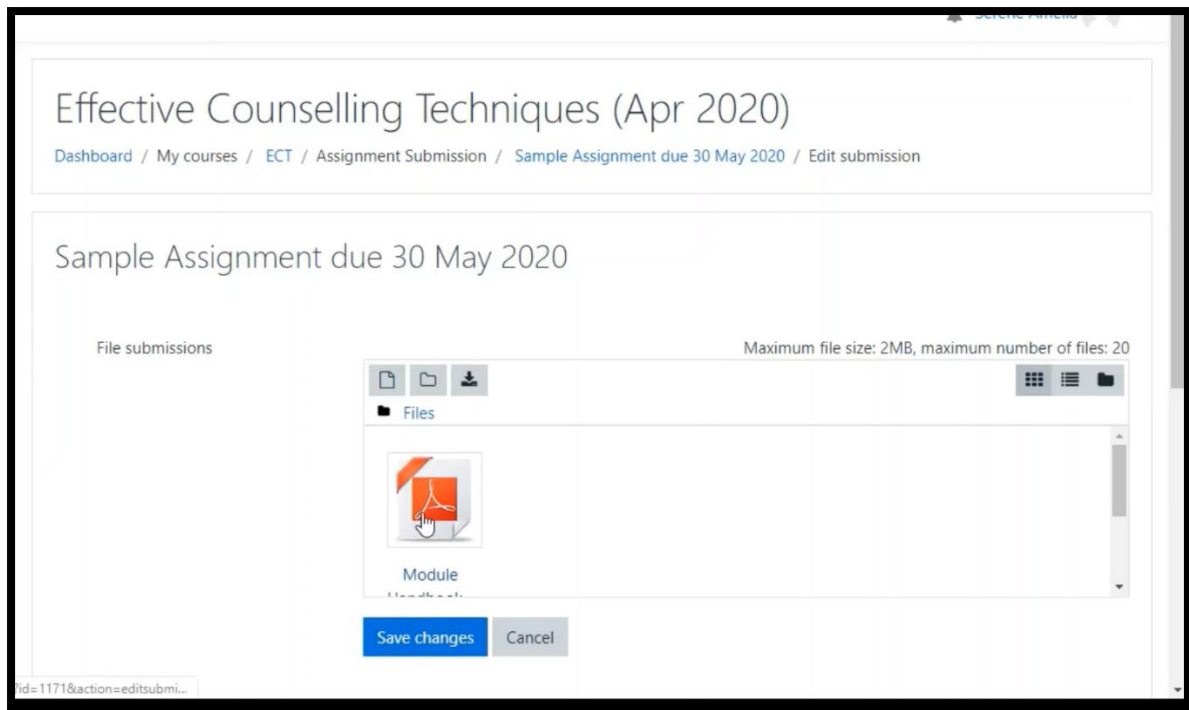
Serene Amelia

Effective Counselling Techniques (Apr 2020)

Dashboard / My courses / ECT / Assignment Submission / Sample Assignment due 30 May 2020 / Edit submission

Sample Assignment due 30 May 2020

File submissions

Maximum file size: 2MB, maximum number of files: 20

Files

Module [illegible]

Save changes Cancel

?id=1171&action=editsubmi...